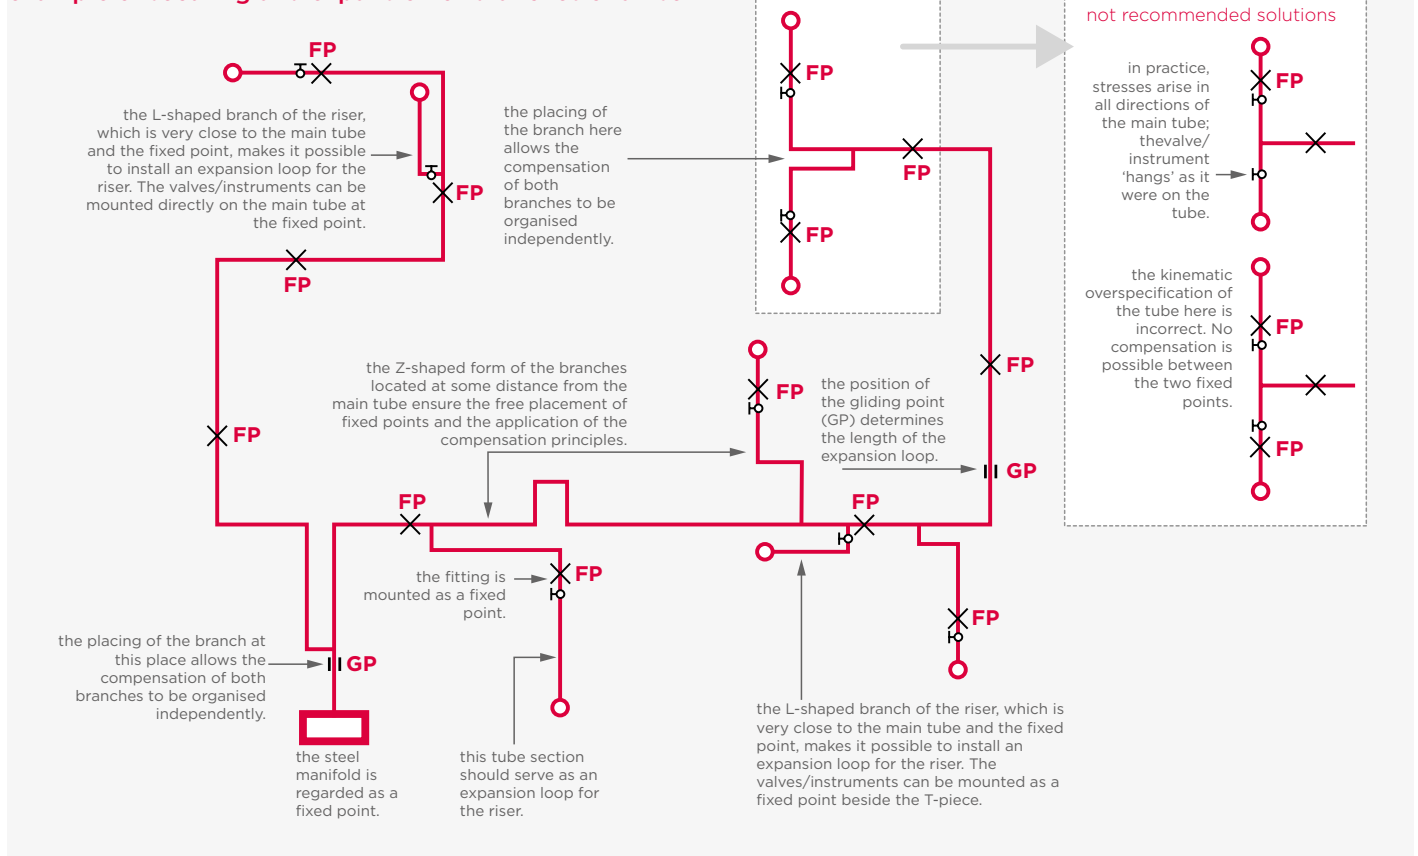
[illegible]

not recommended solutions

FP

the L-shaped branch of the riser, which is very close to the main tube and the fixed point, makes it possible to install an expansion loop for the riser. The valves/instruments can be mounted directly on the main tube at the fixed point.

FP

FP

the placing of the branch here allows the compensation of both branches to be organised independently.

FP

FP

FP

in practice, stresses arise in all directions of the main tube; thevalve/ instrument 'hangs' as it were on the tube.

FP

the kinematic overspecification of the tube here is incorrect. No compensation is possible between the two fixed points.

FP

FP

the Z-shaped form of the branches located at some distance from the main tube ensure the free placement of fixed points and the application of the compensation principles.

FP

FP

the position of the gliding point (GP) determines the length of the expansion loop.

FP

GP

FP

FP

the fitting is mounted as a fixed point.

FP

FP

the placing of the branch at this place allows the compensation of both branches to be organised independently.

GP

the steel manifold is regarded as a fixed point.

this tube section should serve as an expansion loop for the riser.

the L-shaped branch of the riser, which is very close to the main tube and the fixed point, makes it possible to install an expansion loop for the riser. The valves/instruments can be mounted as a fixed point beside the T-piece.